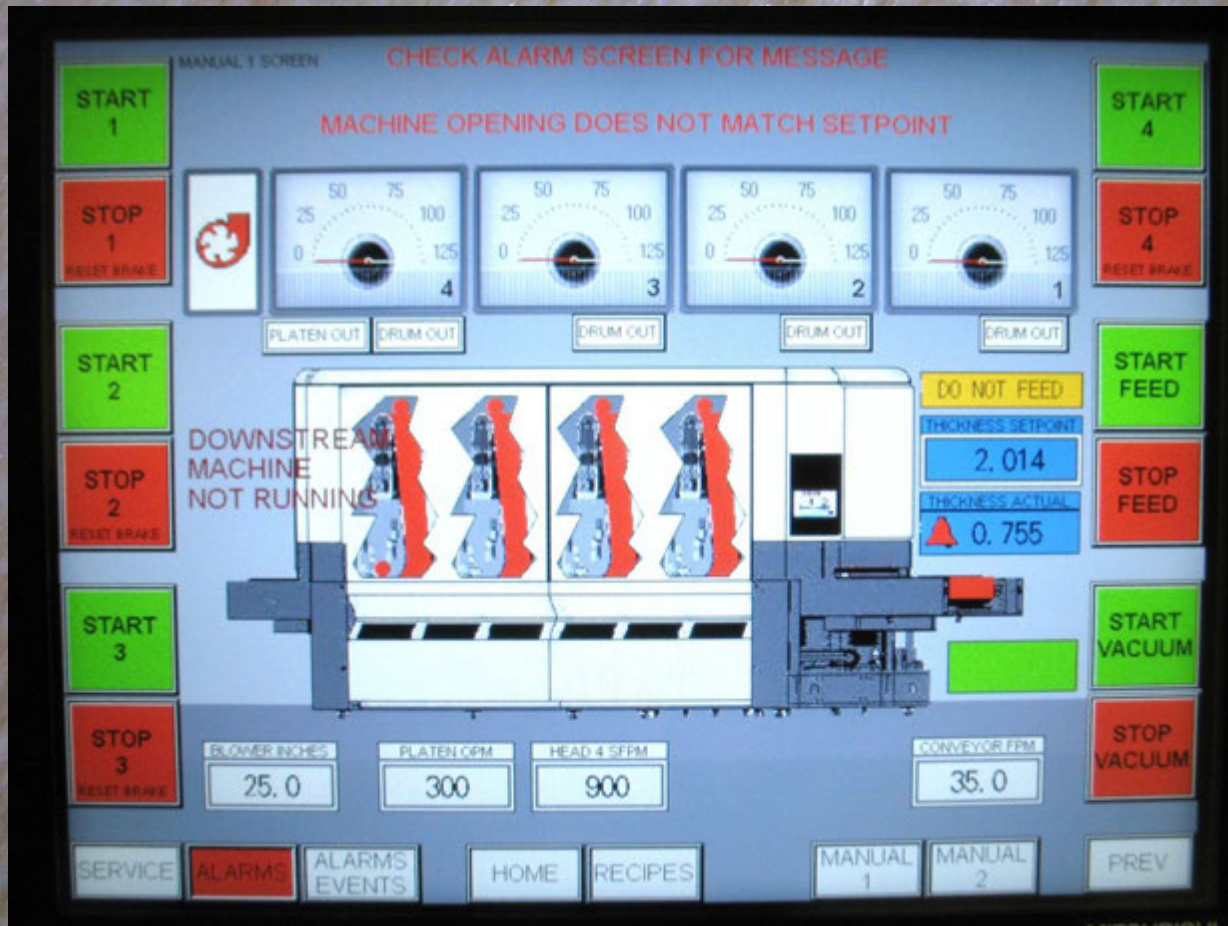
MANUAL 1 SCREEN

CHECK ALARM SCREEN FOR MESSAGE

MACHINE OPENING DOES NOT MATCH SETPOINT

START 1

STOP 1 RESET BRAKE

START 2

STOP 2 RESET BRAKE

START 3

STOP 3 RESET BRAKE

START 4

STOP 4 RESET BRAKE

START FEED

STOP FEED

START VACUUM

STOP VACUUM

0 25 50 75 100 125 4

0 25 50 75 100 125 3

0 25 50 75 100 125 2

0 25 50 75 100 125 1

PLATEN OUT DRUM OUT

DRUM OUT

DRUM OUT

DRUM OUT

DOWNSTREAM MACHINE NOT RUNNING

DO NOT FEED

THICKNESS SETPOINT
2.014

THICKNESS ACTUAL
0.755

BLOWER INCHES
25.0

PLATEN OPM
300

HEAD 4 SFPM
900

CONVEYOR FPM
35.0

SERVICE ALARMS ALARMS EVENTS HOME RECIPES MANUAL 1 MANUAL 2 PREV